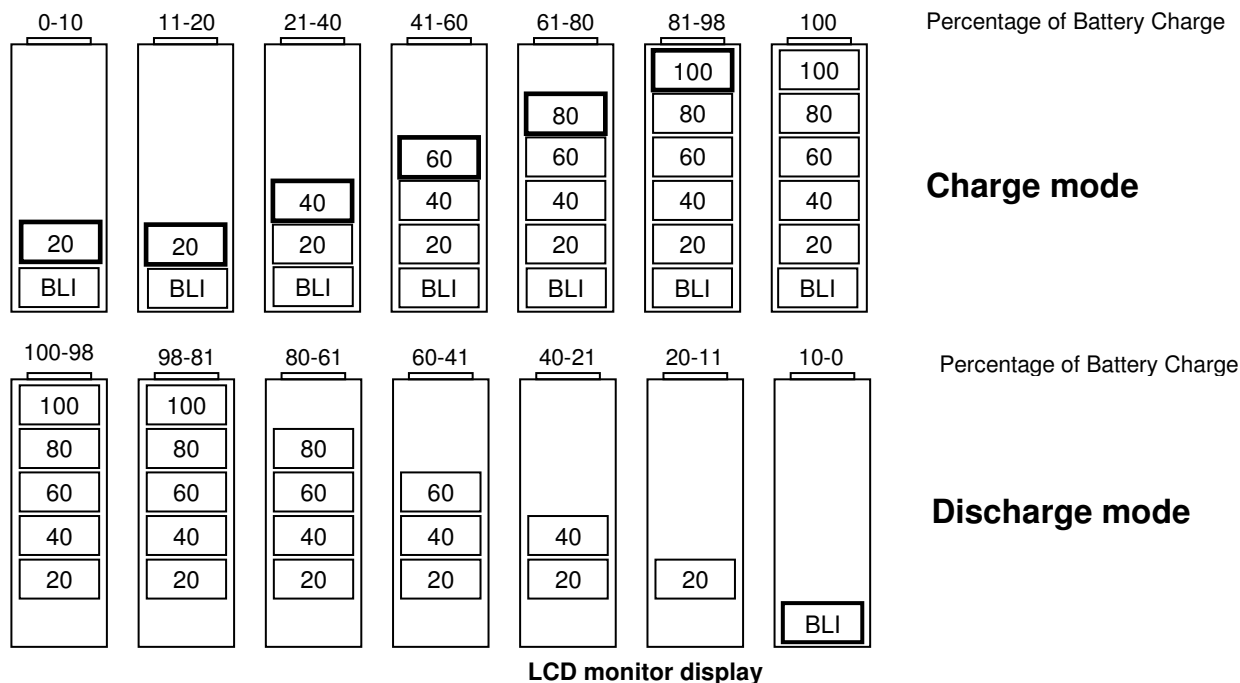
| 0-10 | 11-20 | 21-40 | 41-60 | 61-80 | 81-98 | 100 |
|---|---|---|---|---|---|---|
| | | | | | 100 | 100 |
| | | | | 80 | 80 | 80 |
| | | | 60 | 60 | 60 | 60 |
| | | 40 | 40 | 40 | 40 | 40 |
| 20 | 20 | 20 | 20 | 20 | 20 | 20 |
| BLI | BLI | BLI | BLI | BLI | BLI | BLI |

Percentage of Battery Charge

**Charge mode**

| 100-98 | 98-81 | 80-61 | 60-41 | 40-21 | 20-11 | 10-0 |
|---|---|---|---|---|---|---|
| 100 | 100 | | | | | |
| 80 | 80 | 80 | | | | |
| 60 | 60 | 60 | 60 | | | |
| 40 | 40 | 40 | 40 | 40 | | |
| 20 | 20 | 20 | 20 | 20 | 20 | |
| | | | | | | BLI |

Percentage of Battery Charge

**Discharge mode**

**LCD monitor display**